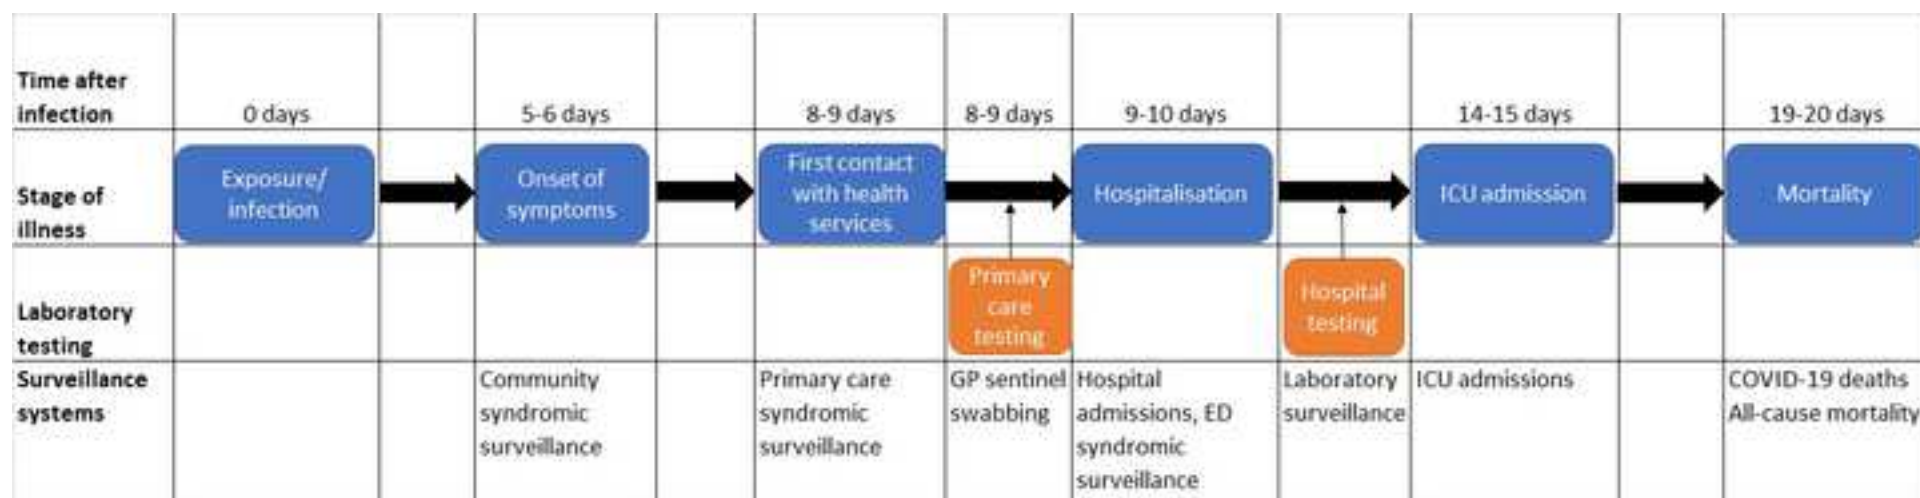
| Time after infection | 0 days | | 5-6 days | | 8-9 days | 8-9 days | 9-10 days | | 14-15 days | | 19-20 days |
|---|---|---|---|---|---|---|---|---|---|---|---|
| Stage of illness | Exposure/ infection | | Onset of symptoms | | First contact with health services | | Hospitalisation | | ICU admission | | Mortality |
| Laboratory testing | | | | | | Primary care testing | | Hospital testing | | | |
| Surveillance systems | | | Community syndromic surveillance | | Primary care syndromic surveillance | GP sentinel swabbing | Hospital admissions, ED syndromic surveillance | Laboratory surveillance | ICU admissions | | COVID-19 deaths All-cause mortality |